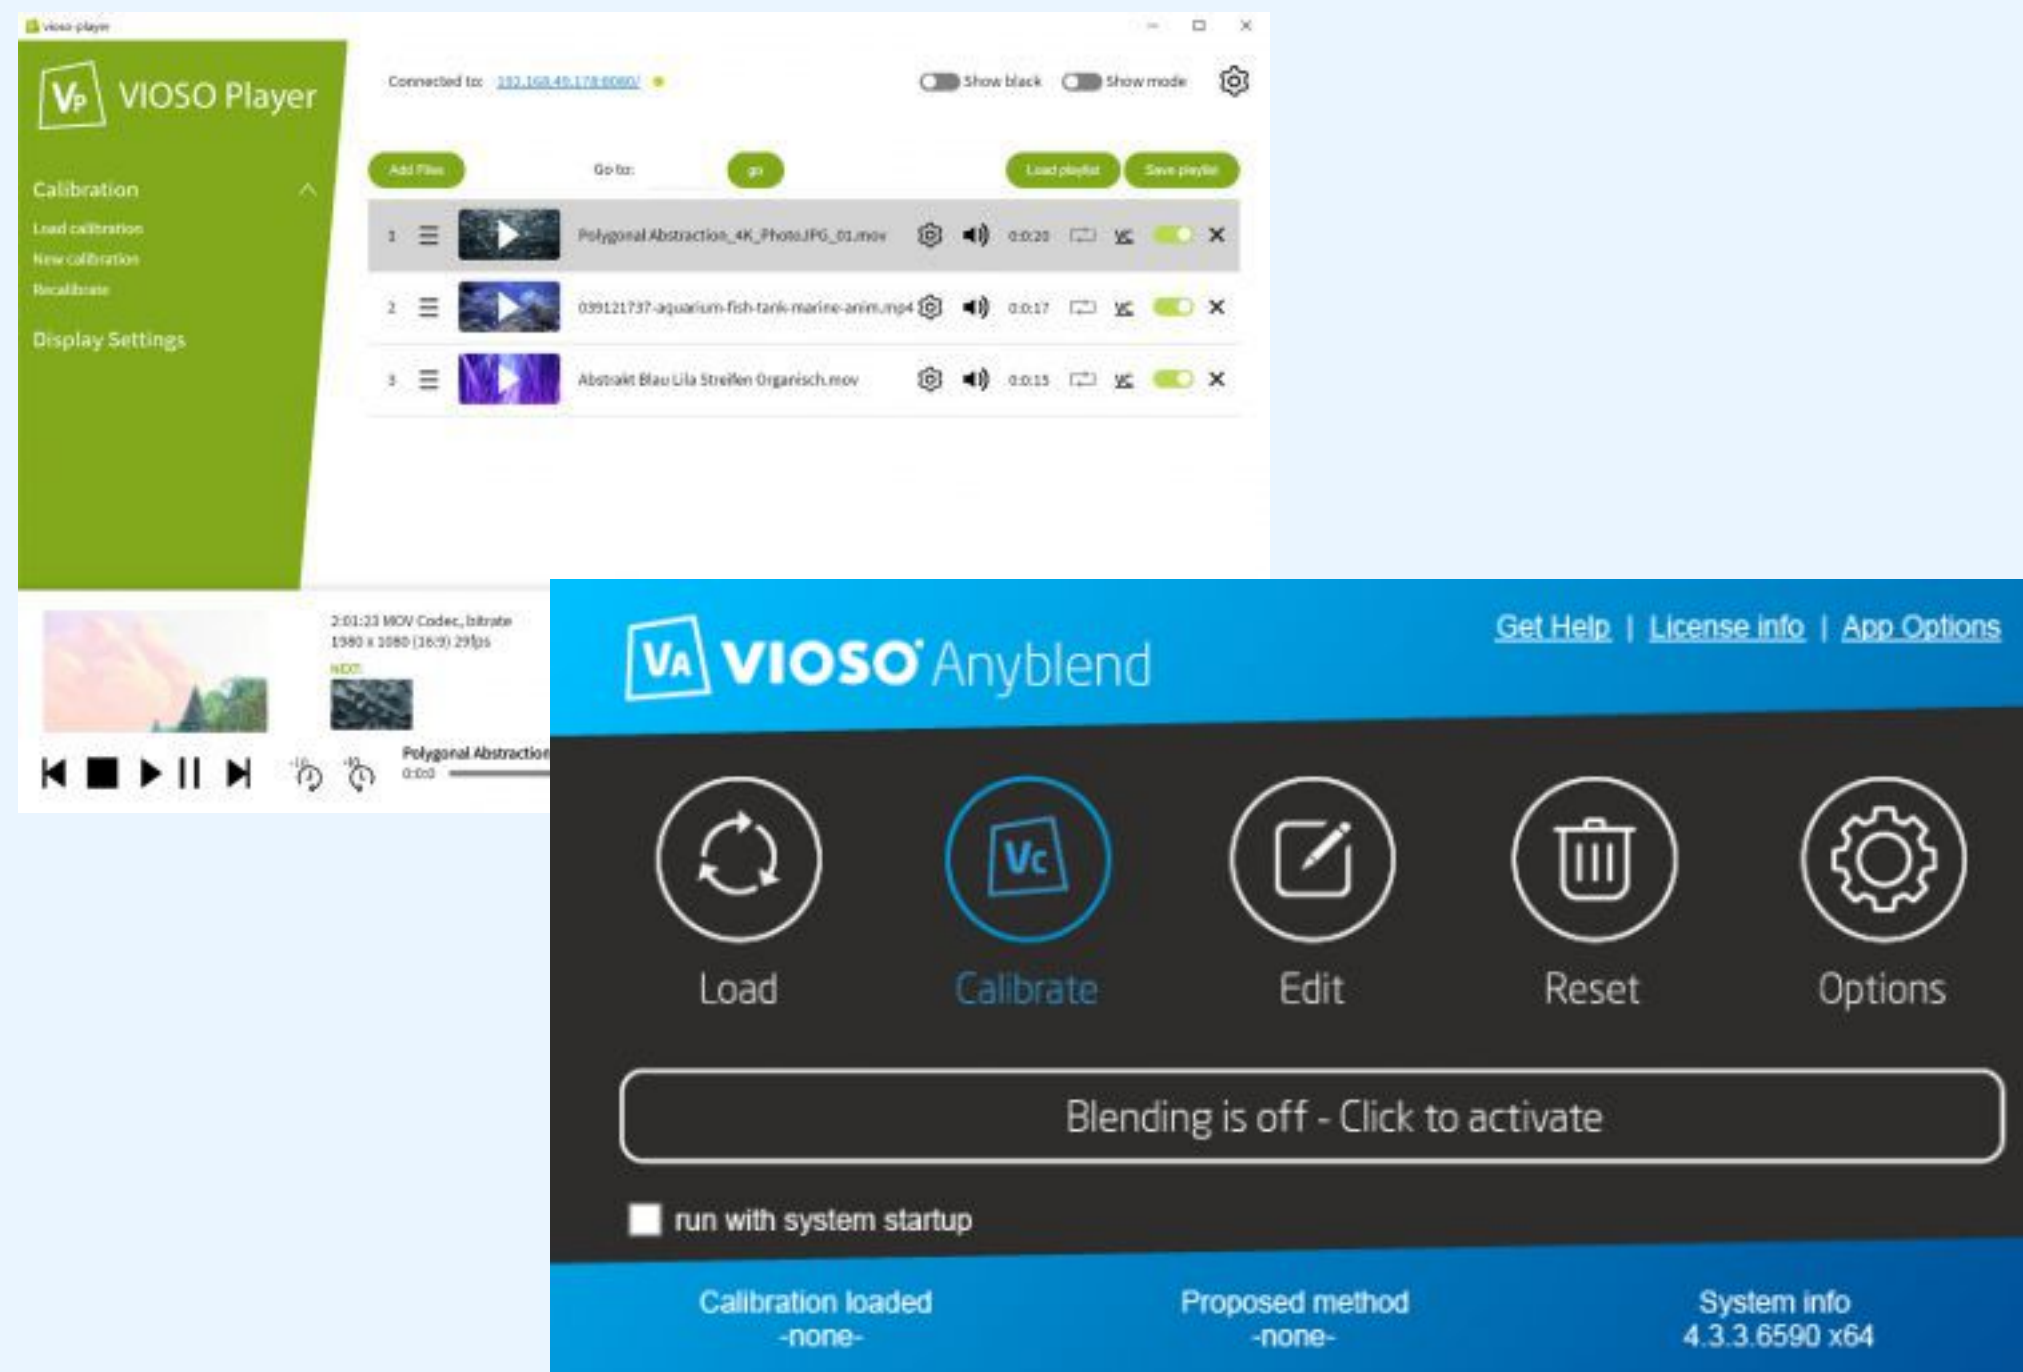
vioso-player

VP VIOSO Player

Calibration
Load calibration
New calibration
Recalibrate
Display Settings

Connected to: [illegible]

Show black
Show mode

Add Files
Go to:
go
Load playlist
Save playlist

| | | | | |
|---|---|---|---|---|
| 1 | Polygonal Abstraction_4K_PhotoJPG_01.mov | 0:0:20 | | × |
| 2 | 039121737-aquarium-fish-tank-marine-anim.mp4 | 0:0:17 | | × |
| 3 | Abstrakt Blau Lila Streifen Organisch.mov | 0:0:15 | | × |

2:01:23 MOV Codec, bitrate
1980 x 1080 (16:9) 29fps
NEXT:
Polygonal Abstraction
0:0:0

VA VIOSO Anyblend

Get Help | License info | App Options

Load
Calibrate
Edit
Reset
Options

Blending is off - Click to activate

run with system startup

Calibration loaded
-none-

Proposed method
-none-

System info
4.3.3.6590 x64